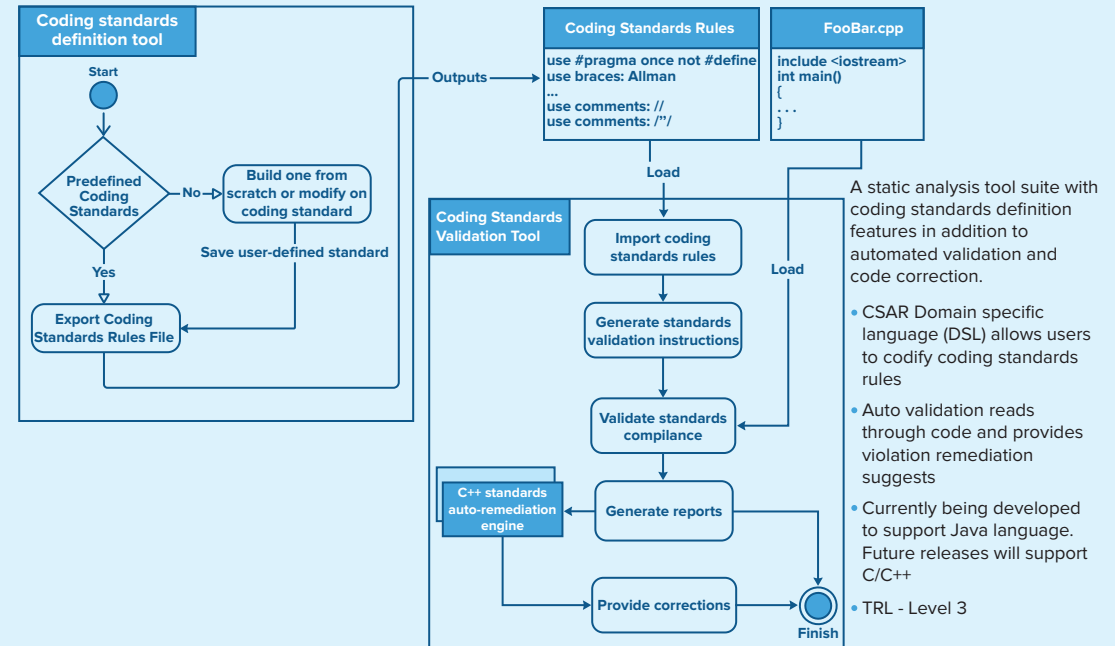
Coding standards definition tool

Start

Predefined Coding Standards

No

Build one from scratch or modify on coding standard

Save user-defined standard

Yes

Export Coding Standards Rules File

Outputs

Coding Standards Rules

use #pragma once not #define
use braces: Allman
...
use comments: //
use comments: /"/

FooBar.cpp

include <iostream>
int main()
{
. . .
}

Load

Load

Coding Standards Validation Tool

Import coding standards rules

Generate standards validation instructions

Validate standards compilance

Generate reports

C++ standards auto-remediation engine

Provide corrections

Finish

A static analysis tool suite with coding standards definition features in addition to automated validation and code correction.

• CSAR Domain specific language (DSL) allows users to codify coding standards rules

• Auto validation reads through code and provides violation remediation suggests

• Currently being developed to support Java language. Future releases will support C/C++

• TRL - Level 3